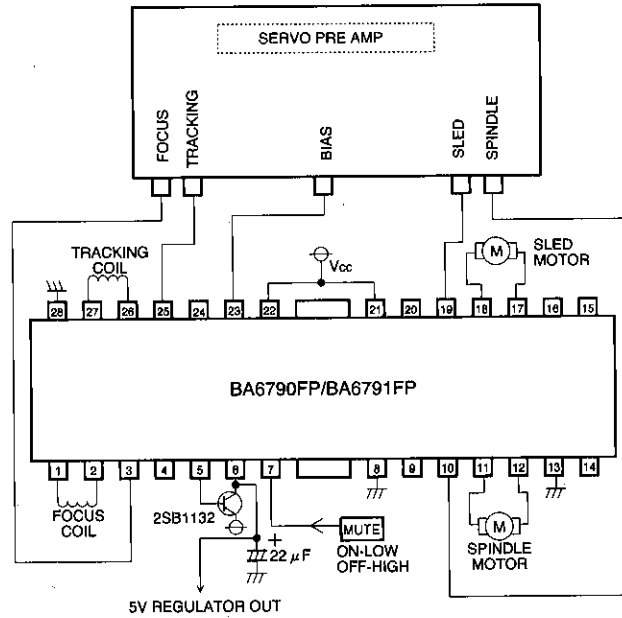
SERVO PRE AMP

FOCUS
TRACKING
BIAS
SLED
SPINDLE

TRACKING COIL

$V_{CC}$

M
SLED MOTOR

28 27 26 25 24 23 22 21 20 19 18 17 16 15

BA6790FP/BA6791FP

1 2 3 4 5 6 7 8 9 10 11 12 13 14

FOCUS COIL

2SB1132

+
22 $\mu$F

MUTE
ON-LOW
OFF-HIGH

M
SPINDLE MOTOR

5V REGULATOR OUT